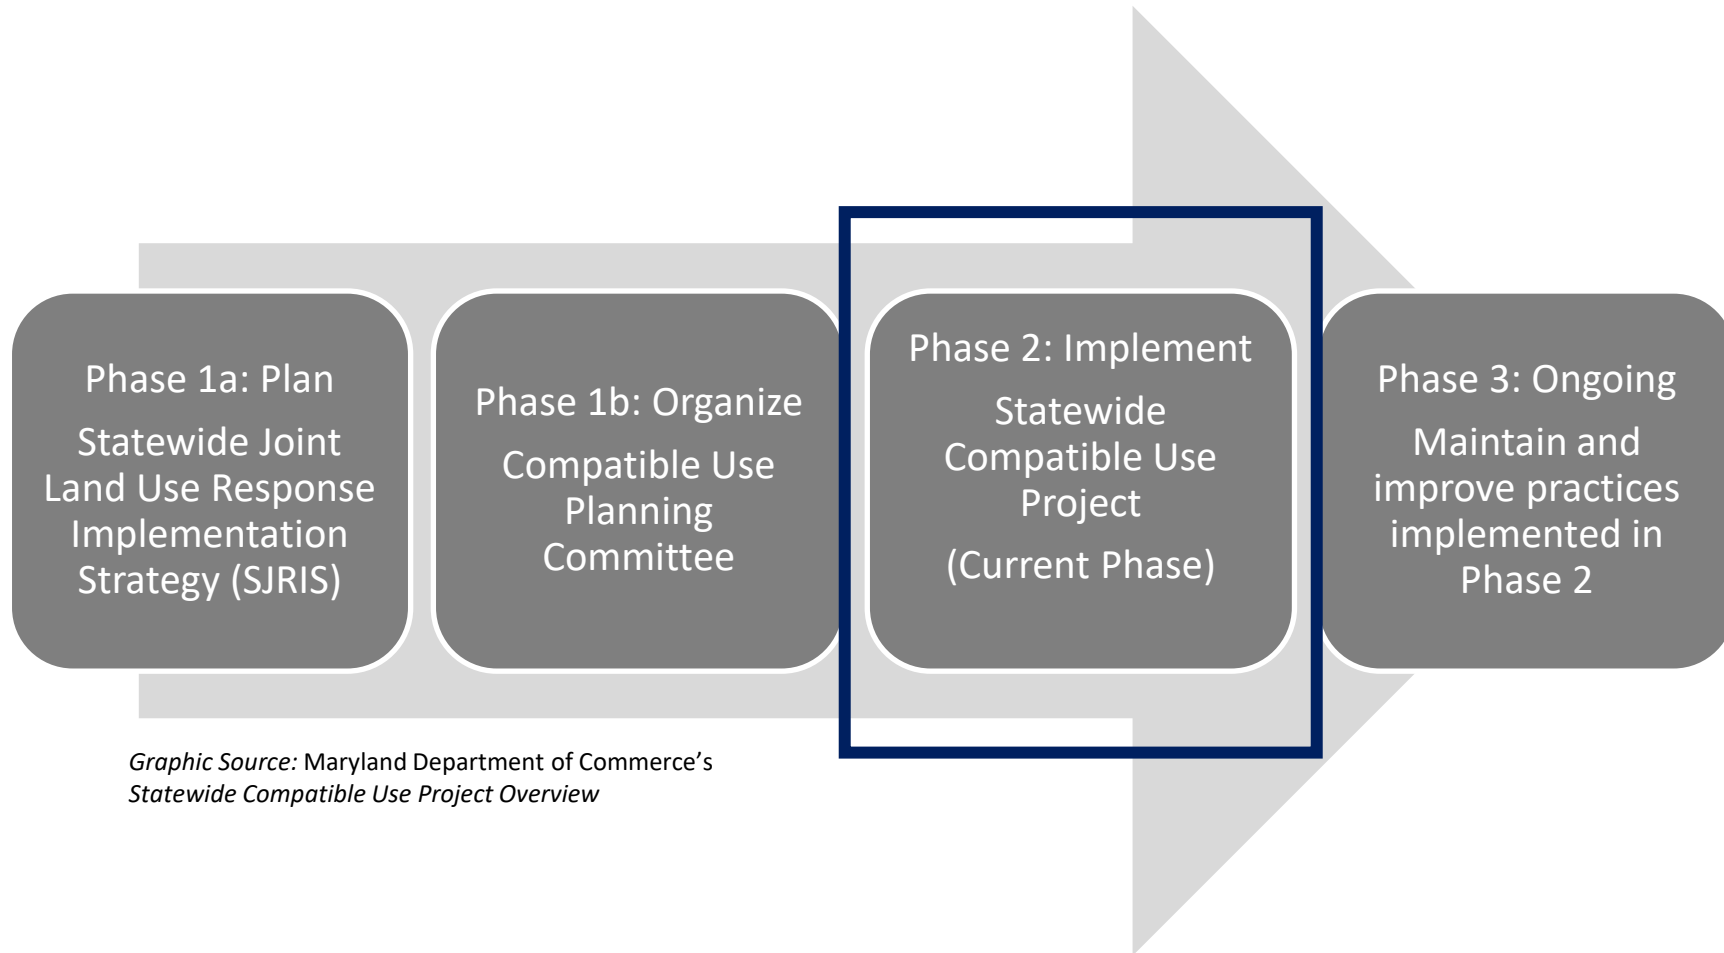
Phase 1a: Plan

Statewide Joint Land Use Response Implementation Strategy (SJRIS)

Phase 1b: Organize

Compatible Use Planning Committee

Phase 2: Implement

Statewide Compatible Use Project

(Current Phase)

Phase 3: Ongoing

Maintain and improve practices implemented in Phase 2

*Graphic Source:* Maryland Department of Commerce's *Statewide Compatible Use Project Overview*